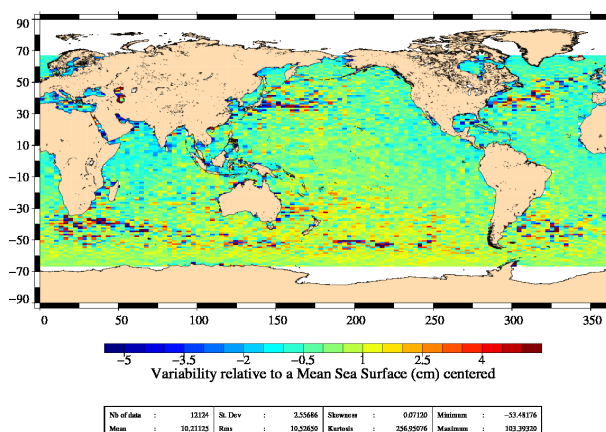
90
70
50
30
10
−10
−30
−50
−70
−90

0 50 100 150 200 250 300 350

−5 −3.5 −2 −0.5 1 2.5 4

Variability relative to a Mean Sea Surface (cm) centered

| Nb of data | : | 12124 | St. Dev | : | 2.55686 | Skewness | : | 0.07120 | Minimum | : | −53.48176 |
|---|---|---|---|---|---|---|---|---|---|---|---|
| Mean | : | 10.21125 | Rms | : | 10.52650 | Kurtosis | : | 256.95076 | Maximum | : | 103.39320 |